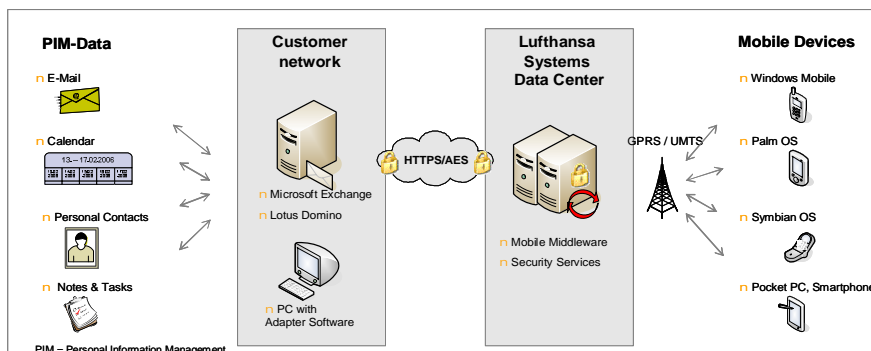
PIM-Data

n E-Mail

n Calendar

13.–17.02.2006

n Personal Contacts

n Notes & Tasks

PIM – Personal Information Management

Customer network

n Microsoft Exchange

n Lotus Domino

n PC with Adapter Software

HTTPS/AES

Lufthansa Systems Data Center

n Mobile Middleware

n Security Services

GPRS / UMTS

Mobile Devices

n Windows Mobile

n Palm OS

n Symbian OS

n Pocket PC, Smartphone